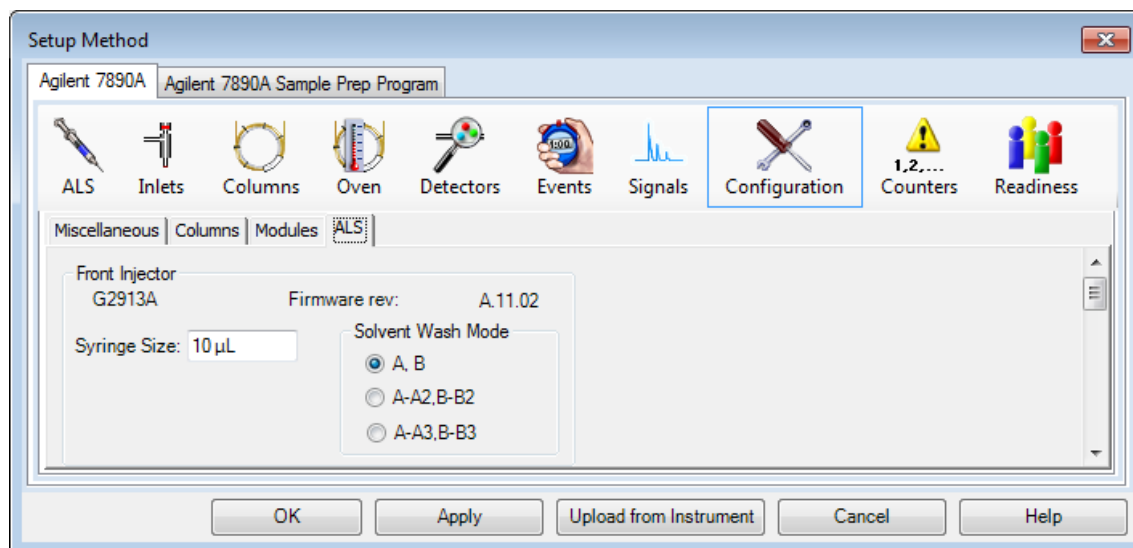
Setup Method

Agilent 7890A | Agilent 7890A Sample Prep Program

ALS Inlets Columns Oven Detectors Events Signals Configuration 1,2,... Counters Readiness

Miscellaneous | Columns | Modules | ALS

Front Injector
G2913A Firmware rev: A.11.02
Syringe Size: 10 µL
Solvent Wash Mode
A, B
A-A2,B-B2
A-A3,B-B3

OK Apply Upload from Instrument Cancel Help